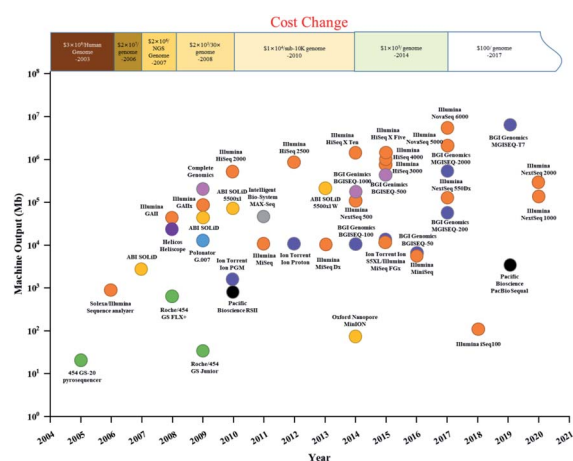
Cost Change

$3\times10^9$/Human Genome -2003

$2\times10^7$/genome -2006

$2\times10^6$/NGS Genome -2007

$2\times10^5$/30×genome -2008

$1\times10^4$/sub-10K genome -2010

$1\times10^3$/genome -2014

$100/genome -2017

Machine Output (Mb)

$10^8$
$10^7$
$10^6$
$10^5$
$10^4$
$10^3$
$10^2$
$10^1$
$10^0$

454 GS-20 pyrosequencer

Solexa/Illumina Sequence analyzer

ABI SOLiD

Illumina GAII

Helicos Heliscope

Roche/454 GS FLX+

Complete Genomics

Illumina GAIIx

ABI SOLiD

Polonator G.007

Roche/454 GS Junior

Illumina HiSeq 2000

ABI SOLiD 5500xl

Ion Torrent Ion PGM

Pacific Bioscience RSII

Intelligent Bio-System MAX-Seq

Illumina MiSeq

Illumina HiSeq 2500

Ion Torrent Ion Proton

ABI SOLiD 5500xl W

Illumina MiSeq Dx

Illumina HiSeq X Ten

BGI Genomics BGISEQ-1000

Illumina NextSeq 500

BGI Genomics BGISEQ-100

Oxford Nanopore MinION

Illumina HiSeq X Five

Illumina HiSeq 4000

Illumina HiSeq 3000

BGI Genomics BGISEQ-500

Ion Torrent Ion S5XL/Illumina MiSeq FGx

BGI Genomics BGISEQ-50

Illumina MiniSeq

Illumina NovaSeq 6000

Illumina NovaSeq 5000

BGI Genomics MGISEQ-2000

Illumina NextSeq 550Dx

BGI Genomics MGISEQ-200

BGI Genomics MGISEQ-T7

Illumina iSeq100

Pacific Bioscience PacBio Sequel

Illumina NextSeq 2000

Illumina NextSeq 1000

2004 2005 2006 2007 2008 2009 2010 2011 2012 2013 2014 2015 2016 2017 2018 2019 2020 2021

Year